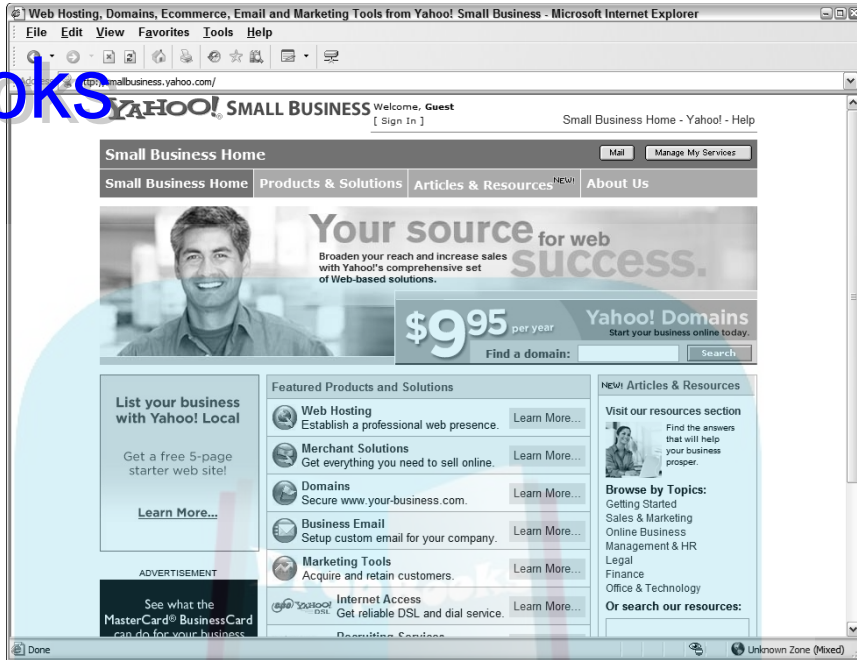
Web Hosting, Domains, Ecommerce, Email and Marketing Tools from Yahoo! Small Business - Microsoft Internet Explorer

File Edit View Favorites Tools Help

oks

http://smallbusiness.yahoo.com/

YAHOO! SMALL BUSINESS Welcome, Guest [ Sign In ]

Small Business Home - Yahoo! - Help

Small Business Home

Mail | Manage My Services

Small Business Home | Products & Solutions | Articles & Resources NEW! | About Us

Your source for web success.

Broaden your reach and increase sales with Yahoo!'s comprehensive set of Web-based solutions.

$9.95 per year

Yahoo! Domains
Start your business online today.

Find a domain: Search

List your business with Yahoo! Local

Get a free 5-page starter web site!

Learn More...

ADVERTISEMENT

See what the MasterCard® BusinessCard can do for your business

Featured Products and Solutions

Web Hosting
Establish a professional web presence. Learn More...

Merchant Solutions
Get everything you need to sell online. Learn More...

Domains
Secure www.your-business.com. Learn More...

Business Email
Setup custom email for your company. Learn More...

Marketing Tools
Acquire and retain customers. Learn More...

Internet Access
Get reliable DSL and dial service. Learn More...

Recruiting Services

NEW! Articles & Resources

Visit our resources section

Find the answers that will help your business prosper.

Browse by Topics:
Getting Started
Sales & Marketing
Online Business
Management & HR
Legal
Finance
Office & Technology

Or search our resources:

Done

Unknown Zone (Mixed)